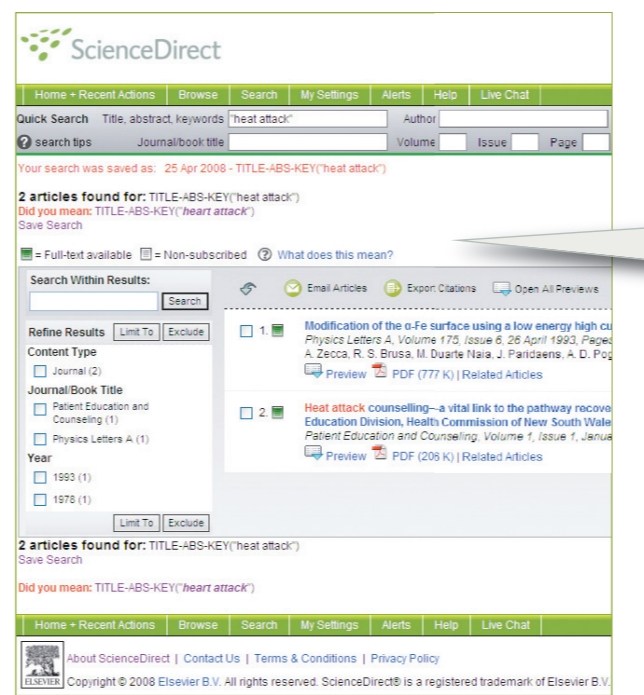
ScienceDirect

Home + Recent Actions | Browse | Search | My Settings | Alerts | Help | Live Chat

Quick Search Title, abstract, keywords "heat attack" Author

search tips Journal/book title Volume Issue Page

Your search was saved as: 25 Apr 2008 - TITLE-ABS-KEY("heat attack")

2 articles found for: TITLE-ABS-KEY("heat attack")
Did you mean: TITLE-ABS-KEY("heart attack")
Save Search

= Full-text available = Non-subscribed What does this mean?

Search Within Results:
Search

Refine Results Limit To Exclude

Content Type
Journal (2)

Journal/Book Title
Patient Education and Counseling (1)
Physics Letters A (1)

Year
1993 (1)
1978 (1)

Limit To Exclude

Email Articles Export Citations Open All Previews

1. Modification of the α-Fe surface using a low energy high cu
Physics Letters A, Volume 175, Issue 6, 26 April 1993, Pages
A. Zecca, R. S. Brusa, M. Duarte Naia, J. Paridaens, A. D. Pog
Preview PDF (777 K) | Related Articles

2. Heat attack counselling—a vital link to the pathway recove
Education Division, Health Commission of New South Wale
Patient Education and Counseling, Volume 1, Issue 1, Janua
Preview PDF (206 K) | Related Articles

2 articles found for: TITLE-ABS-KEY("heat attack")
Save Search

Did you mean: TITLE-ABS-KEY("heart attack")

Home + Recent Actions | Browse | Search | My Settings | Alerts | Help | Live Chat

ELSEVIER

About ScienceDirect | Contact Us | Terms & Conditions | Privacy Policy

Copyright © 2008 Elsevier B.V. All rights reserved. ScienceDirect® is a registered trademark of Elsevier B.V.